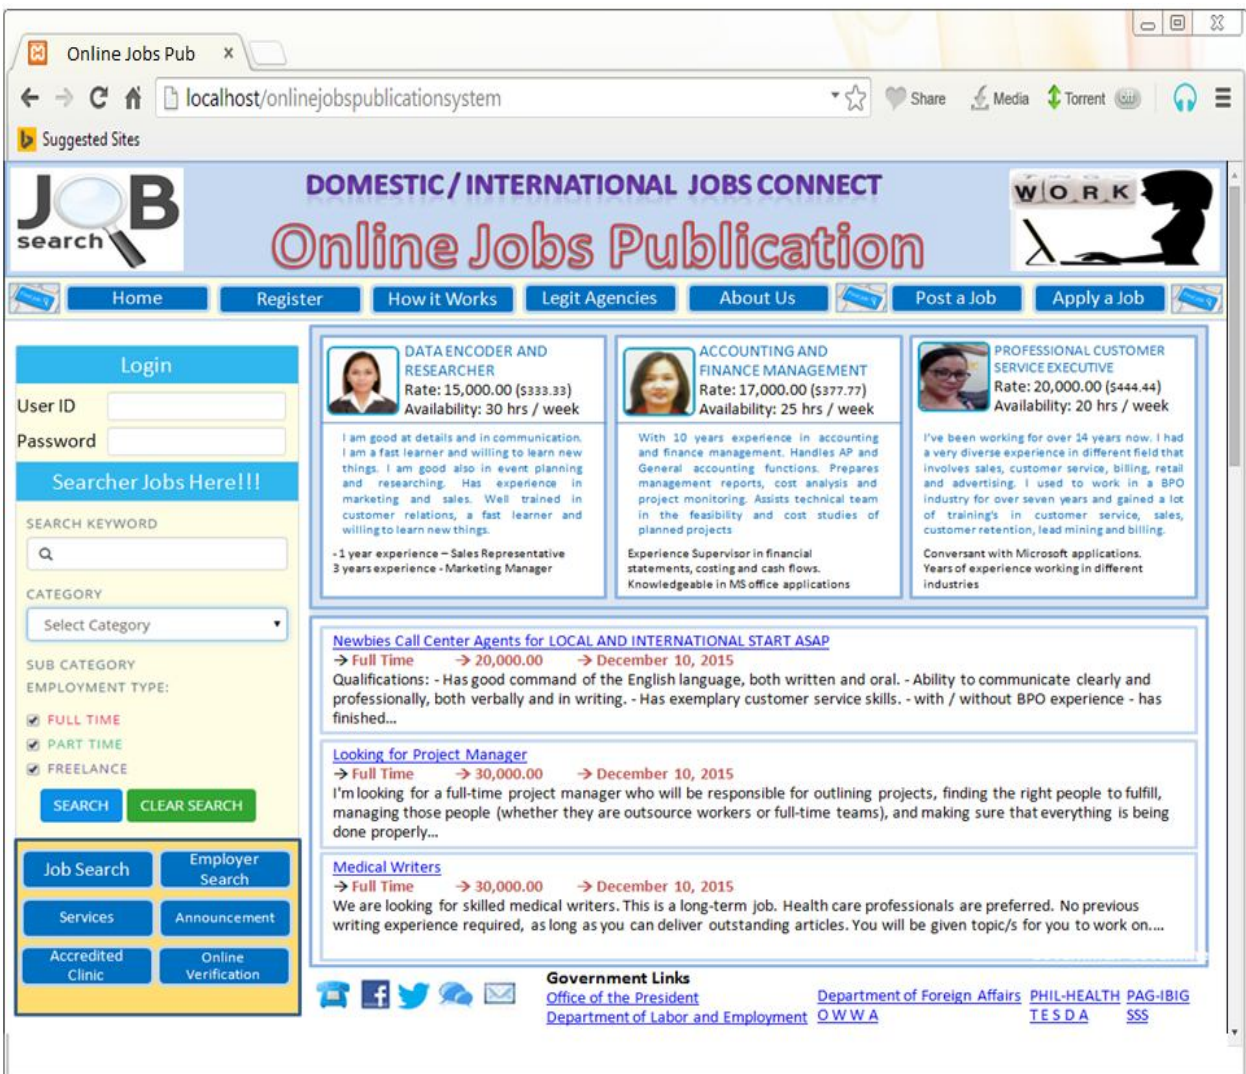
Online Jobs Pub ×

localhost/onlinejobspublicationsystem

Share Media Torrent

Suggested Sites

JOB search

DOMESTIC / INTERNATIONAL JOBS CONNECT

Online Jobs Publication

WORK

Home Register How it Works Legit Agencies About Us Post a Job Apply a Job

Login

User ID

Password

Searcher Jobs Here!!!

SEARCH KEYWORD

CATEGORY

Select Category

SUB CATEGORY

EMPLOYMENT TYPE:

FULL TIME

PART TIME

FREELANCE

SEARCH CLEAR SEARCH

Job Search Employer Search

Services Announcement

Accredited Clinic Online Verification

DATA ENCODER AND RESEARCHER
Rate: 15,000.00 ($333.33)
Availability: 30 hrs / week

I am good at details and in communication. I am a fast learner and willing to learn new things. I am good also in event planning and researching. Has experience in marketing and sales. Well trained in customer relations, a fast learner and willing to learn new things.

-1 year experience – Sales Representative
3 years experience - Marketing Manager

ACCOUNTING AND FINANCE MANAGEMENT
Rate: 17,000.00 ($377.77)
Availability: 25 hrs / week

With 10 years experience in accounting and finance management. Handles AP and General accounting functions. Prepares management reports, cost analysis and project monitoring. Assists technical team in the feasibility and cost studies of planned projects

Experience Supervisor in financial statements, costing and cash flows. Knowledgeable in MS office applications

PROFESSIONAL CUSTOMER SERVICE EXECUTIVE
Rate: 20,000.00 ($444.44)
Availability: 20 hrs / week

I've been working for over 14 years now. I had a very diverse experience in different field that involves sales, customer service, billing, retail and advertising. I used to work in a BPO industry for over seven years and gained a lot of training's in customer service, sales, customer retention, lead mining and billing.

Conversant with Microsoft applications. Years of experience working in different industries

Newbies Call Center Agents for LOCAL AND INTERNATIONAL START ASAP
→ Full Time → 20,000.00 → December 10, 2015
Qualifications: - Has good command of the English language, both written and oral. - Ability to communicate clearly and professionally, both verbally and in writing. - Has exemplary customer service skills. - with / without BPO experience - has finished...

Looking for Project Manager
→ Full Time → 30,000.00 → December 10, 2015
I'm looking for a full-time project manager who will be responsible for outlining projects, finding the right people to fulfill, managing those people (whether they are outsource workers or full-time teams), and making sure that everything is being done properly...

Medical Writers
→ Full Time → 30,000.00 → December 10, 2015
We are looking for skilled medical writers. This is a long-term job. Health care professionals are preferred. No previous writing experience required, as long as you can deliver outstanding articles. You will be given topic/s for you to work on....

Government Links
Office of the President
Department of Labor and Employment
Department of Foreign Affairs
O W W A
PHIL-HEALTH
T E S D A
PAG-IBIG
SSS